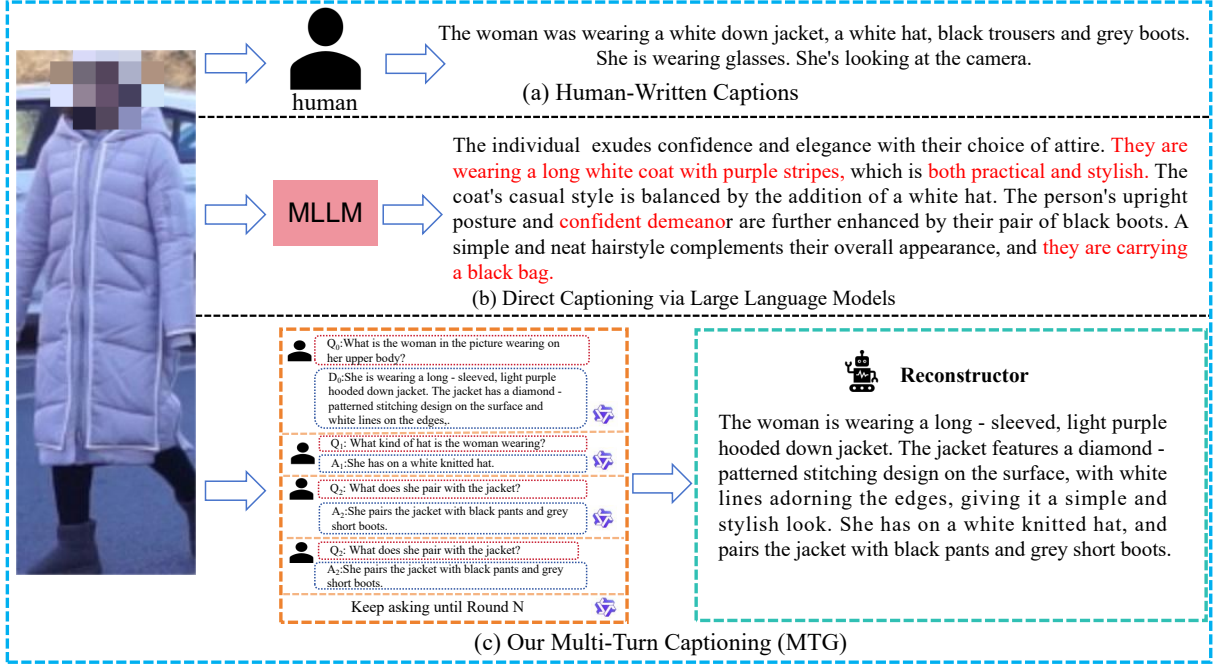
human

The woman was wearing a white down jacket, a white hat, black trousers and grey boots. She is wearing glasses. She's looking at the camera.

(a) Human-Written Captions

MLLM

The individual exudes confidence and elegance with their choice of attire. They are wearing a long white coat with purple stripes, which is both practical and stylish. The coat's casual style is balanced by the addition of a white hat. The person's upright posture and confident demeanor are further enhanced by their pair of black boots. A simple and neat hairstyle complements their overall appearance, and they are carrying a black bag.

(b) Direct Captioning via Large Language Models

$Q_0$:What is the woman in the picture wearing on her upper body?

$D_0$:She is wearing a long - sleeved, light purple hooded down jacket. The jacket has a diamond - patterned stitching design on the surface and white lines on the edges,.

$Q_1$: What kind of hat is the woman wearing?

$A_1$:She has on a white knitted hat.

$Q_2$: What does she pair with the jacket?

$A_2$:She pairs the jacket with black pants and grey short boots.

$Q_2$: What does she pair with the jacket?

$A_2$:She pairs the jacket with black pants and grey short boots.

Keep asking until Round N

Reconstructor

The woman is wearing a long - sleeved, light purple hooded down jacket. The jacket features a diamond - patterned stitching design on the surface, with white lines adorning the edges, giving it a simple and stylish look. She has on a white knitted hat, and pairs the jacket with black pants and grey short boots.

(c) Our Multi-Turn Captioning (MTG)